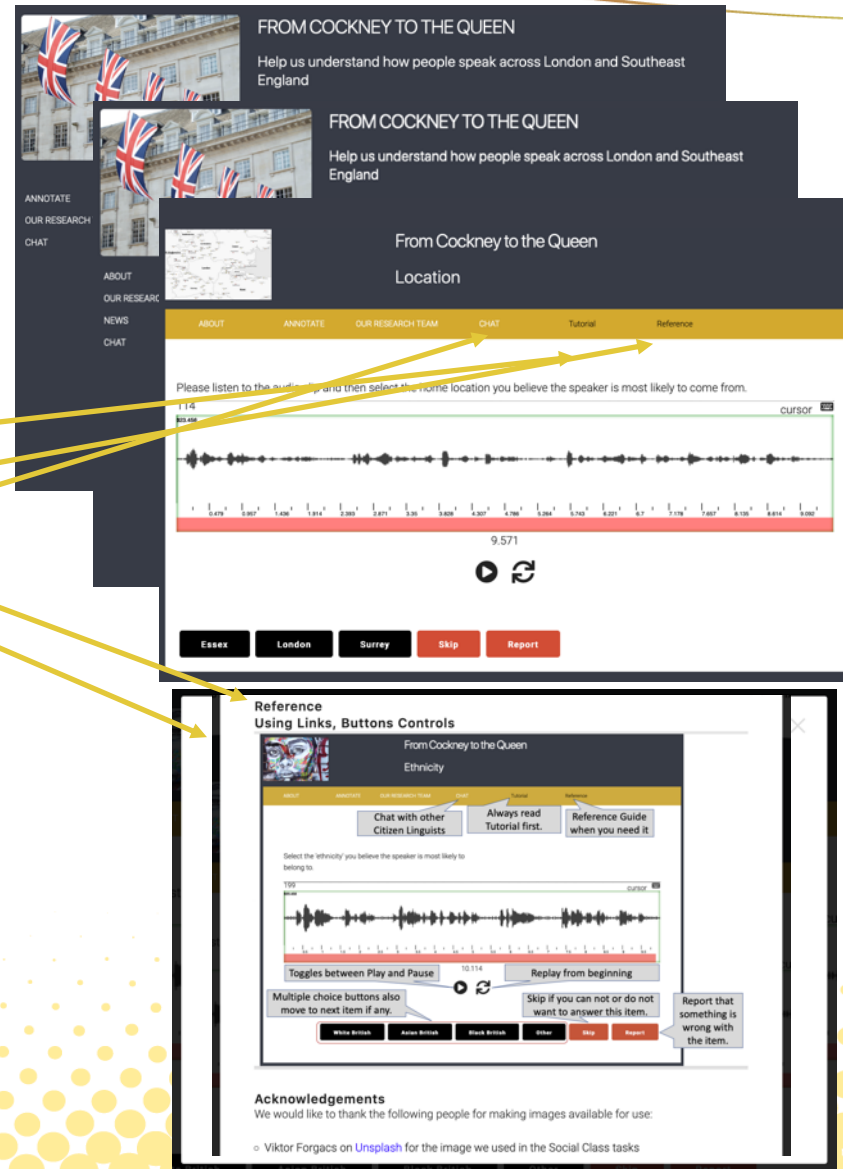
FROM COCKNEY TO THE QUEEN

Help us understand how people speak across London and Southeast England

ANNOTATE
OUR RESEARCH
CHAT

FROM COCKNEY TO THE QUEEN

Help us understand how people speak across London and Southeast England

ABOUT
OUR RESEARC
NEWS
CHAT

From Cockney to the Queen

Location

ABOUT ANNOTATE OUR RESEARCH TEAM CHAT Tutorial Reference

Please listen to the audio clip and then select the home location you believe the speaker is most likely to come from.

114 cursor

0.478 0.957 1.436 1.914 2.393 2.871 3.35 3.828 4.307 4.786 5.264 5.743 6.221 6.7 7.178 7.657 8.135 8.614 9.092

9.571

Essex London Surrey Skip Report

Reference
Using Links, Buttons Controls

From Cockney to the Queen

Ethnicity

ABOUT ANNOTATE OUR RESEARCH TEAM CHAT Tutorial Reference

Chat with other Citizen Linguists

Always read Tutorial first.

Reference Guide when you need it

Select the 'ethnicity' you believe the speaker is most likely to belong to.

109 cursor

Toggles between Play and Pause

10.114

Replay from beginning

Multiple choice buttons also move to next item if any.

Skip if you can not or do not want to answer this item.

Report that something is wrong with the item.

White British Asian British Black British Other Skip Report

Acknowledgements
We would like to thank the following people for making images available for use:

○ Viktor Forgacs on Unsplash for the image we used in the Social Class tasks